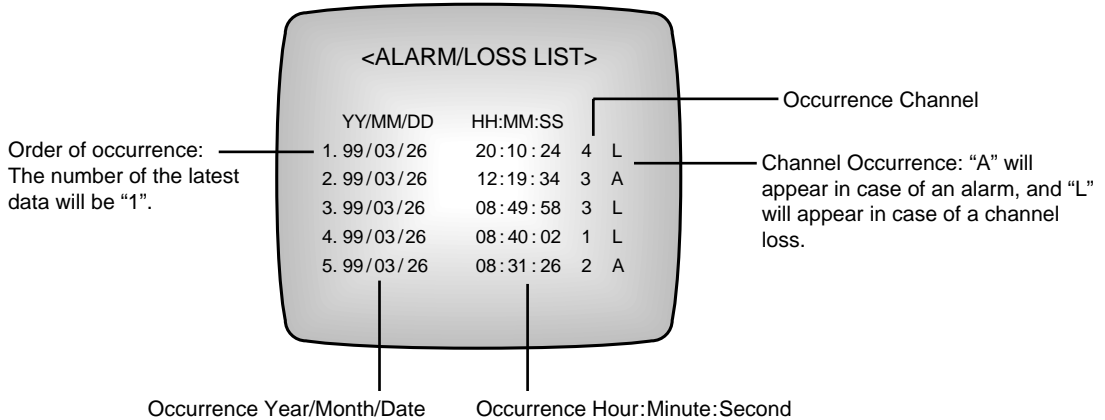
<ALARM/LOSS LIST>

Occurrence Channel

| YY/MM/DD | HH:MM:SS | | |
|---|---|---|---|
| 1. 99/03/26 | 20:10:24 | 4 | L |
| 2. 99/03/26 | 12:19:34 | 3 | A |
| 3. 99/03/26 | 08:49:58 | 3 | L |
| 4. 99/03/26 | 08:40:02 | 1 | L |
| 5. 99/03/26 | 08:31:26 | 2 | A |

Order of occurrence: The number of the latest data will be "1".

Channel Occurrence: "A" will appear in case of an alarm, and "L" will appear in case of a channel loss.

Occurrence Year/Month/Date

Occurrence Hour:Minute:Second